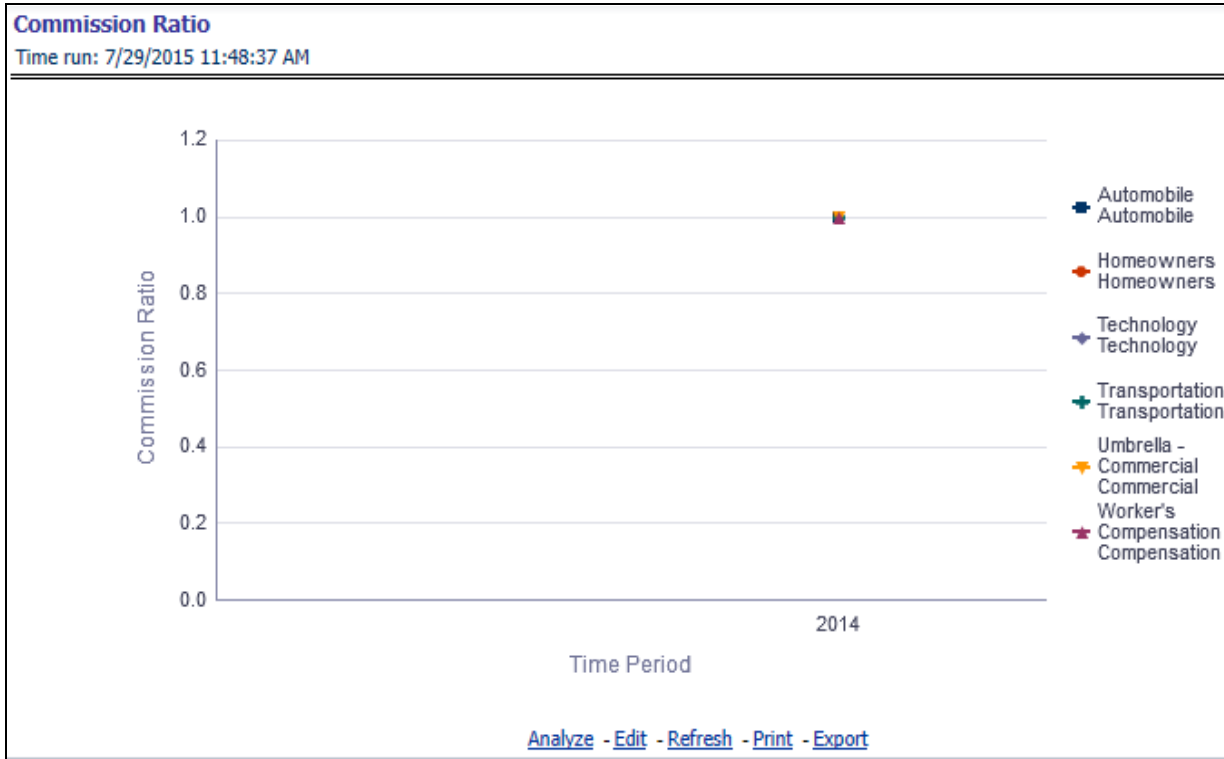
Commission Ratio
Time run: 7/29/2015 11:48:37 AM

1.2
1.0
0.8
0.6
0.4
0.2
0.0

Commission Ratio

2014

Time Period

Automobile Automobile
Homeowners Homeowners
Technology Technology
Transportation Transportation
Umbrella - Commercial Commercial
Worker's Compensation Compensation

Analyze - Edit - Refresh - Print - Export